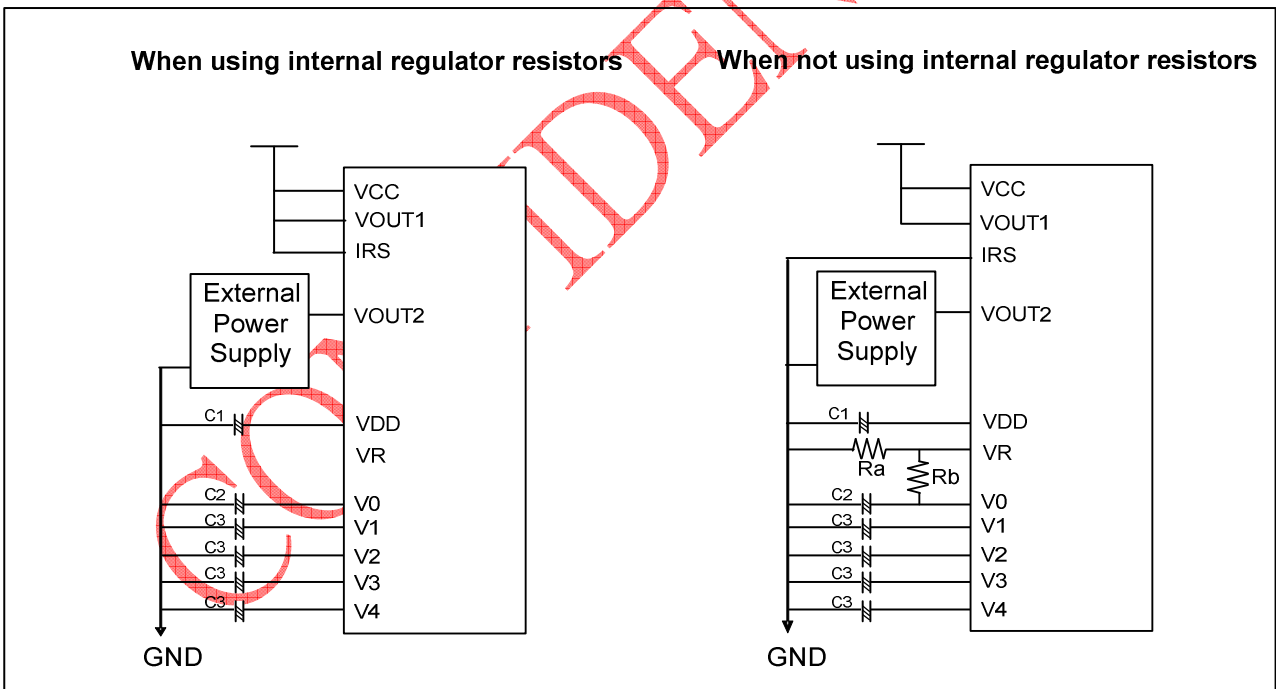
When using internal regulator resistors

VCC
VOUT1
IRS
External Power Supply
VOUT2
C1
VDD
VR
C2
V0
C3
V1
C3
V2
C3
V3
C3
V4
GND

When not using internal regulator resistors

VCC
VOUT1
IRS
External Power Supply
VOUT2
C1
VDD
Ra
VR
Rb
C2
V0
C3
V1
C3
V2
C3
V3
C3
V4
GND

CONFIDENTIAL